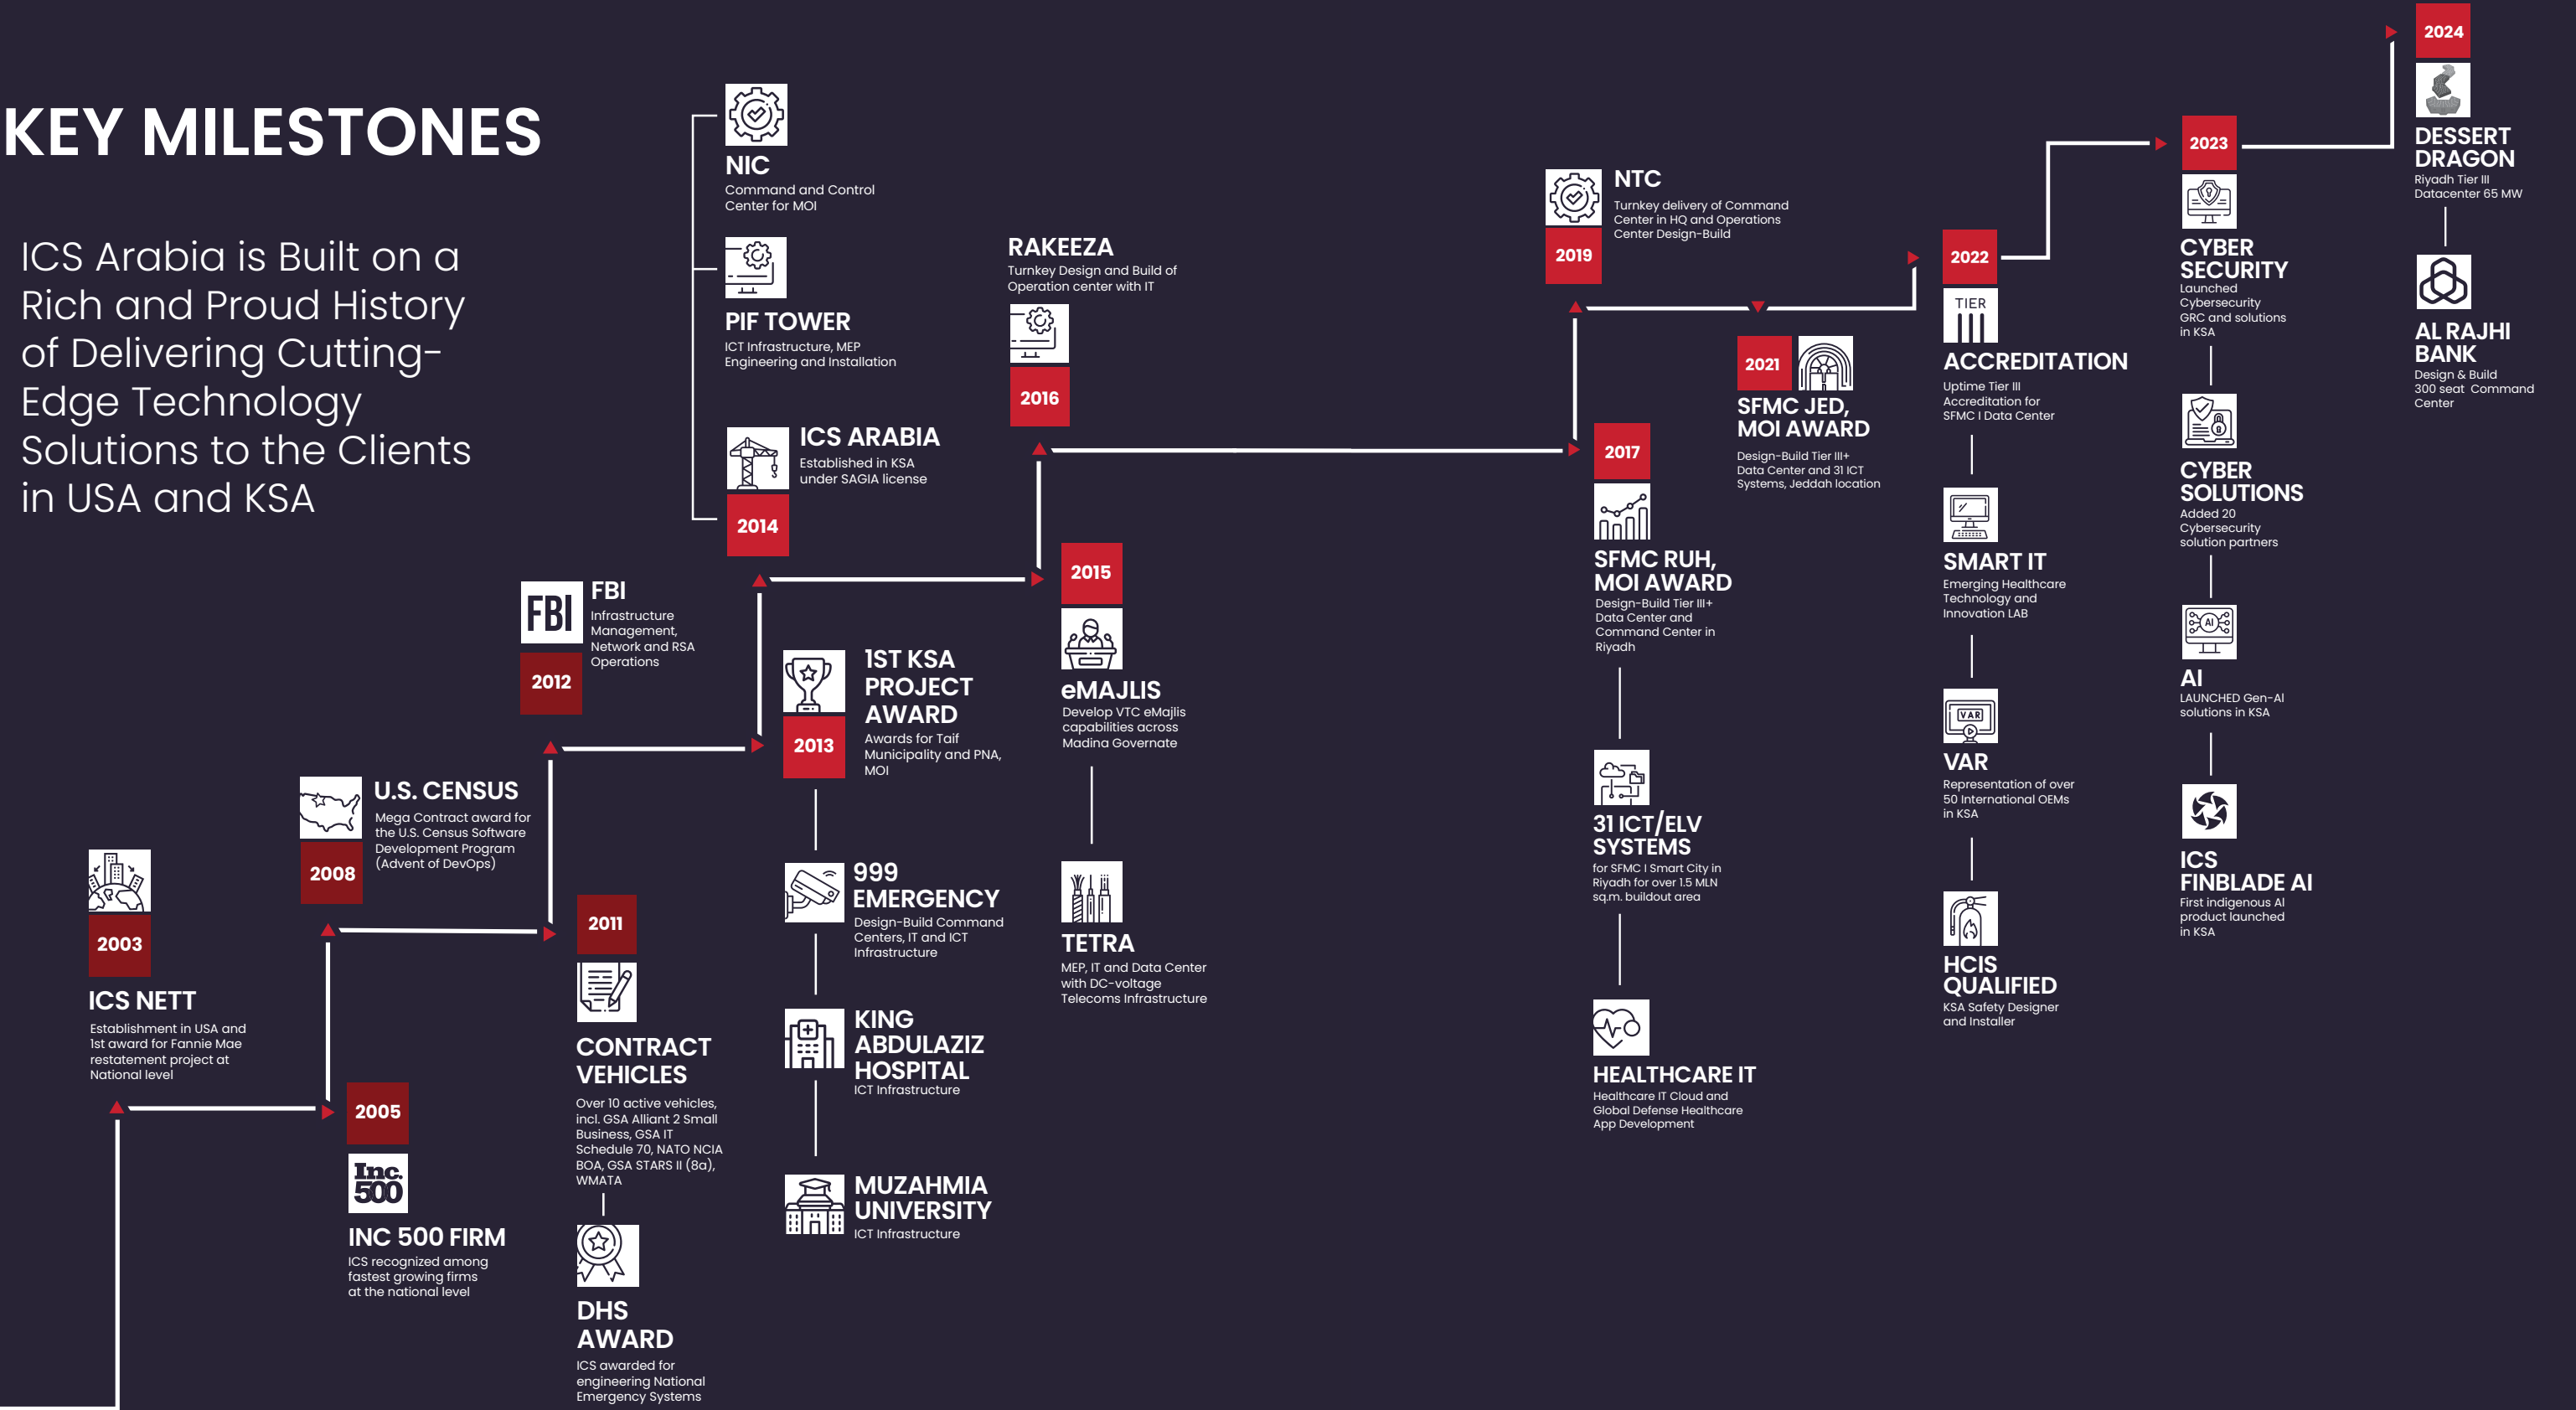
KEY MILESTONES

ICS Arabia is Built on a Rich and Proud History of Delivering Cutting-Edge Technology Solutions to the Clients in USA and KSA

2003
ICS NETT
Establishment in USA and 1st award for Fannie Mae restatement project at National level

2005
Inc. 500
INC 500 FIRM
ICS recognized among fastest growing firms at the national level

2008
U.S. CENSUS
Mega Contract award for the U.S. Census Software Development Program (Advent of DevOps)

2011
CONTRACT VEHICLES
Over 10 active vehicles, incl. GSA Alliant 2 Small Business, GSA IT Schedule 70, NATO NCIA BOA, GSA STARS II (8a), WMATA

DHS AWARD
ICS awarded for engineering National Emergency Systems

2012
FBI
FBI
Infrastructure Management, Network and RSA Operations

2013
1ST KSA PROJECT AWARD
Awards for Taif Municipality and PNA, MOI

999 EMERGENCY
Design-Build Command Centers, IT and ICT Infrastructure

KING ABDULAZIZ HOSPITAL
ICT Infrastructure

MUZAHMIA UNIVERSITY
ICT Infrastructure

2014
ICS ARABIA
Established in KSA under SAGIA license

PIF TOWER
ICT Infrastructure, MEP Engineering and Installation

NIC
Command and Control Center for MOI

2015
eMAJLIS
Develop VTC eMajlis capabilities across Madina Governate

TETRA
MEP, IT and Data Center with DC-voltage Telecoms Infrastructure

2016
RAKEEZA
Turnkey Design and Build of Operation center with IT

2017
SFMC RUH, MOI AWARD
Design-Build Tier III+ Data Center and Command Center in Riyadh

31 ICT/ELV SYSTEMS
for SFMC I Smart City in Riyadh for over 1.5 MLN sq.m. buildout area

HEALTHCARE IT
Healthcare IT Cloud and Global Defense Healthcare App Development

2019
NTC
Turnkey delivery of Command Center in HQ and Operations Center Design-Build

2021
SFMC JED, MOI AWARD
Design-Build Tier III+ Data Center and 31 ICT Systems, Jeddah location

2022
TIER III
ACCREDITATION
Uptime Tier III Accreditation for SFMC I Data Center

SMART IT
Emerging Healthcare Technology and Innovation LAB

VAR
VAR
Representation of over 50 International OEMs in KSA

HCIS QUALIFIED
KSA Safety Designer and Installer

2023
CYBER SECURITY
Launched Cybersecurity GRC and solutions in KSA

CYBER SOLUTIONS
Added 20 Cybersecurity solution partners

AI
AI
LAUNCHED Gen-AI solutions in KSA

ICS FINBLADE AI
First indigenous AI product launched in KSA

2024
DESSERT DRAGON
Riyadh Tier III Datacenter 65 MW

AL RAJHI BANK
Design & Build 300 seat Command Center